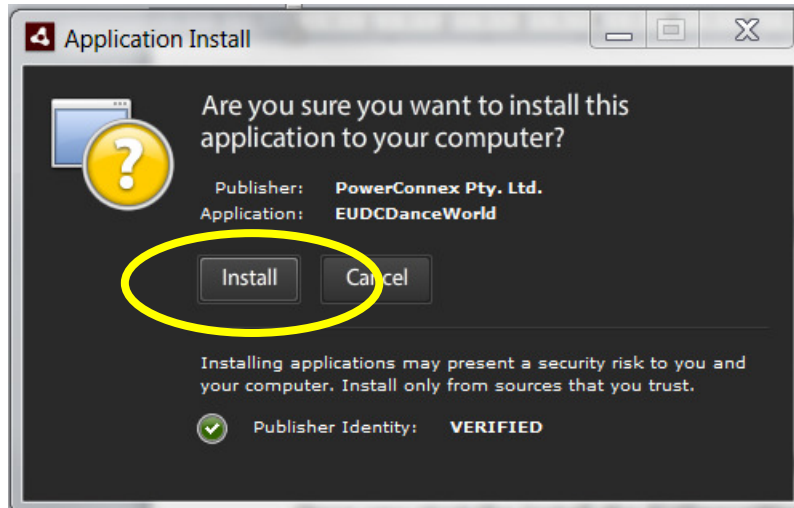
Application Install

Are you sure you want to install this application to your computer?

Publisher: PowerConnex Pty. Ltd.
Application: EUDCDanceWorld

Install
Cancel

Installing applications may present a security risk to you and your computer. Install only from sources that you trust.

Publisher Identity: VERIFIED